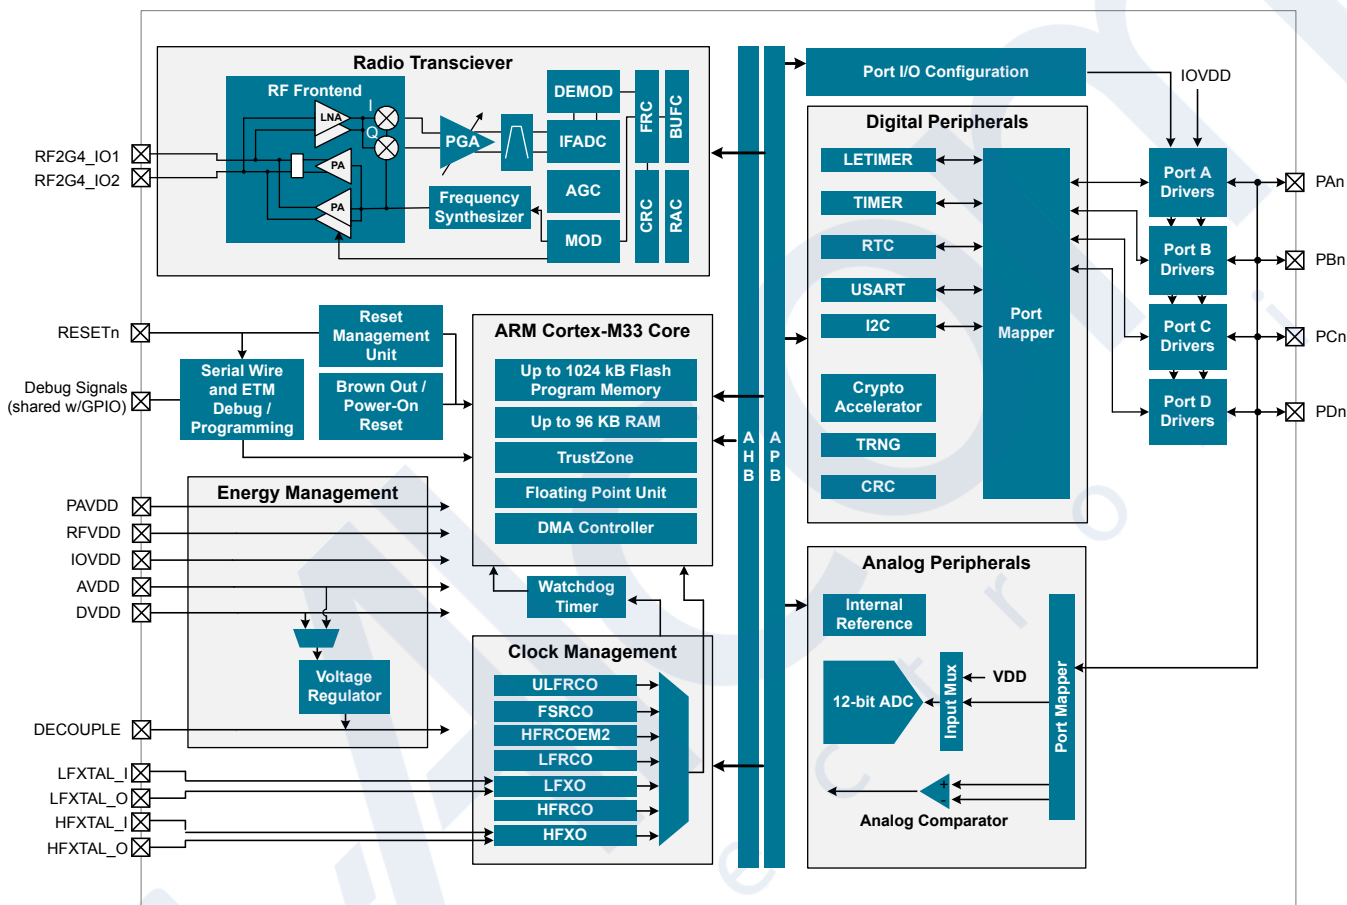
Radio Transciever

RF Frontend

LNA

I

Q

PA

PA

PGA

DEMOD

IFADC

AGC

MOD

FRC

BUFC

CRC

RAC

Frequency Synthesizer

RF2G4_IO1

RF2G4_IO2

Port I/O Configuration

IOVDD

Digital Peripherals

LETIMER

TIMER

RTC

USART

I2C

Crypto Accelerator

TRNG

CRC

Port Mapper

Port A Drivers

Port B Drivers

Port C Drivers

Port D Drivers

PAn

PBn

PCn

PDn

RESETn

Debug Signals (shared w/GPIO)

Reset Management Unit

Brown Out / Power-On Reset

Serial Wire and ETM Debug / Programming

ARM Cortex-M33 Core

Up to 1024 kB Flash Program Memory

Up to 96 KB RAM

TrustZone

Floating Point Unit

DMA Controller

A H B

A P B

Energy Management

PAVDD

RFVDD

IOVDD

AVDD

DVDD

Voltage Regulator

DECOUPLE

Watchdog Timer

Clock Management

ULFRCO

FSRCO

HFRCOEM2

LFRCO

LFXO

HFRCO

HFXO

LFXTAL_I

LFXTAL_O

HFXTAL_I

HFXTAL_O

Analog Peripherals

Internal Reference

12-bit ADC

Input Mux

VDD

Port Mapper

Analog Comparator